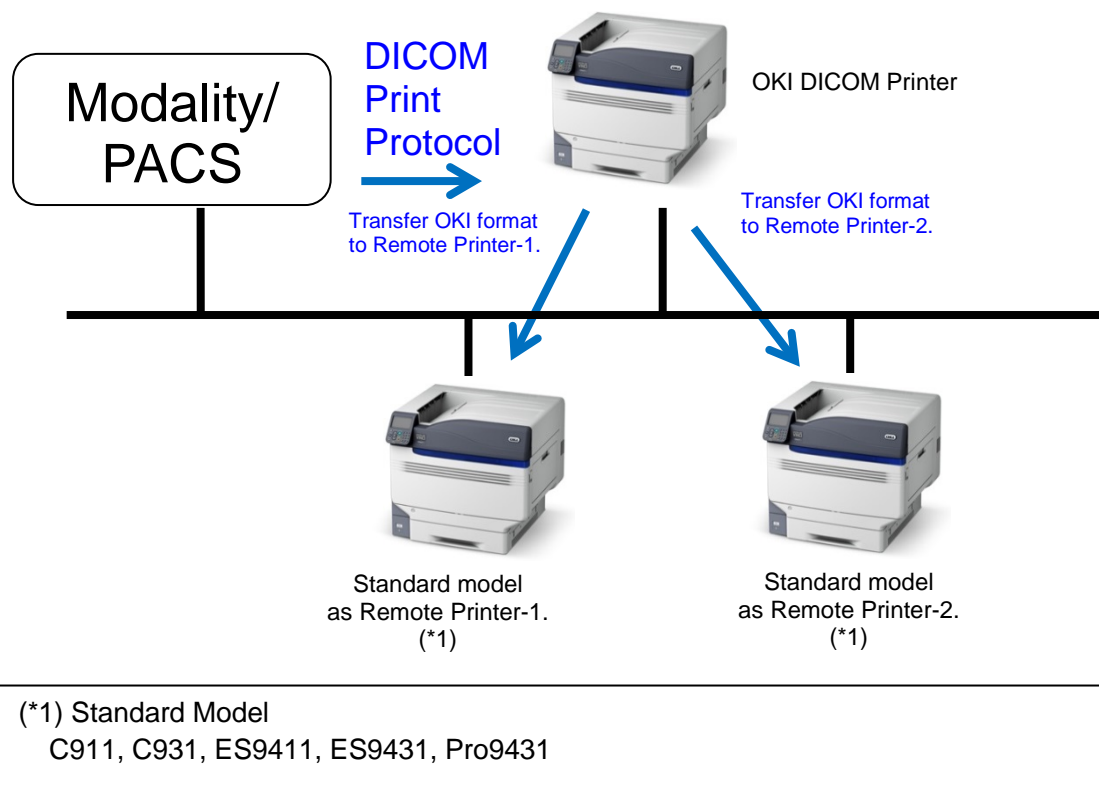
Modality/
PACS

DICOM
Print
Protocol

OKI DICOM Printer

Transfer OKI format
to Remote Printer-1.

Transfer OKI format
to Remote Printer-2.

Standard model
as Remote Printer-1.
(*1)

Standard model
as Remote Printer-2.
(*1)

(*1) Standard Model
C911, C931, ES9411, ES9431, Pro9431